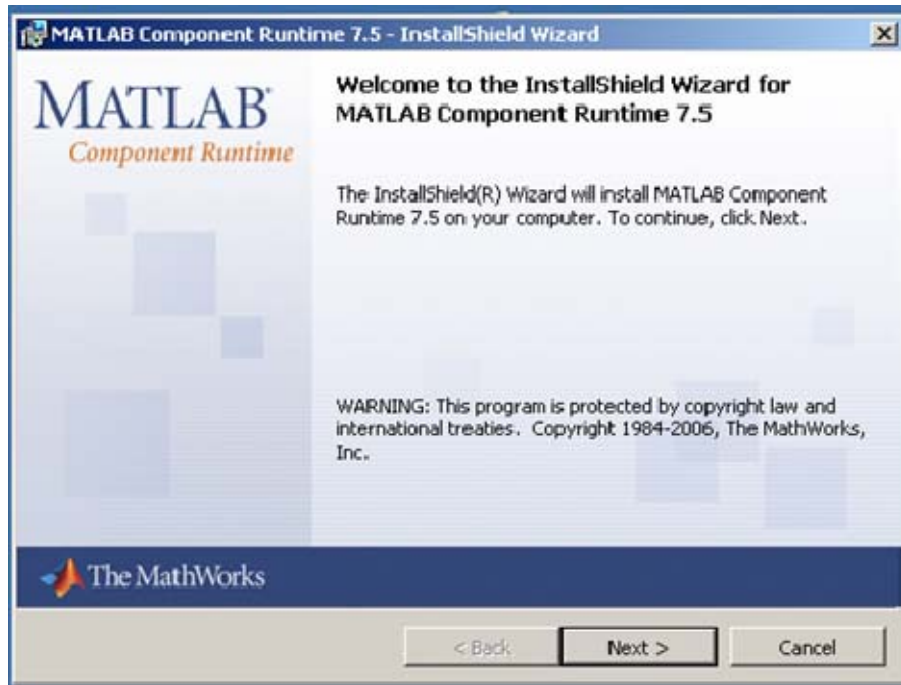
MATLAB Component Runtime 7.5 - InstallShield Wizard

MATLAB
Component Runtime

Welcome to the InstallShield Wizard for MATLAB Component Runtime 7.5

The InstallShield(R) Wizard will install MATLAB Component Runtime 7.5 on your computer. To continue, click Next.

WARNING: This program is protected by copyright law and international treaties. Copyright 1984-2006, The MathWorks, Inc.

The MathWorks

< Back

Next >

Cancel